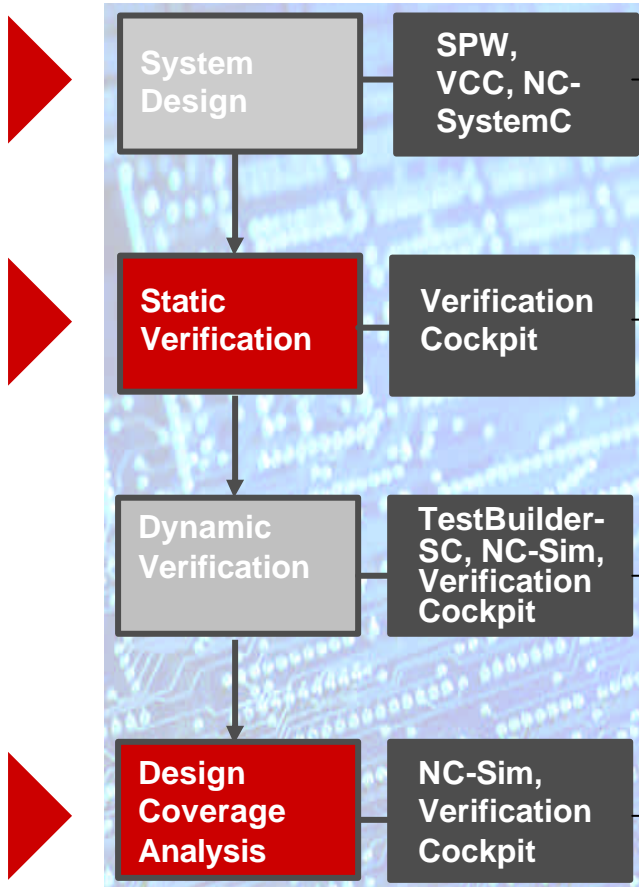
System Design

SPW, VCC, NC-SystemC

Static Verification

Verification Cockpit

Dynamic Verification

TestBuilder-SC, NC-Sim, Verification Cockpit

Design Coverage Analysis

NC-Sim, Verification Cockpit